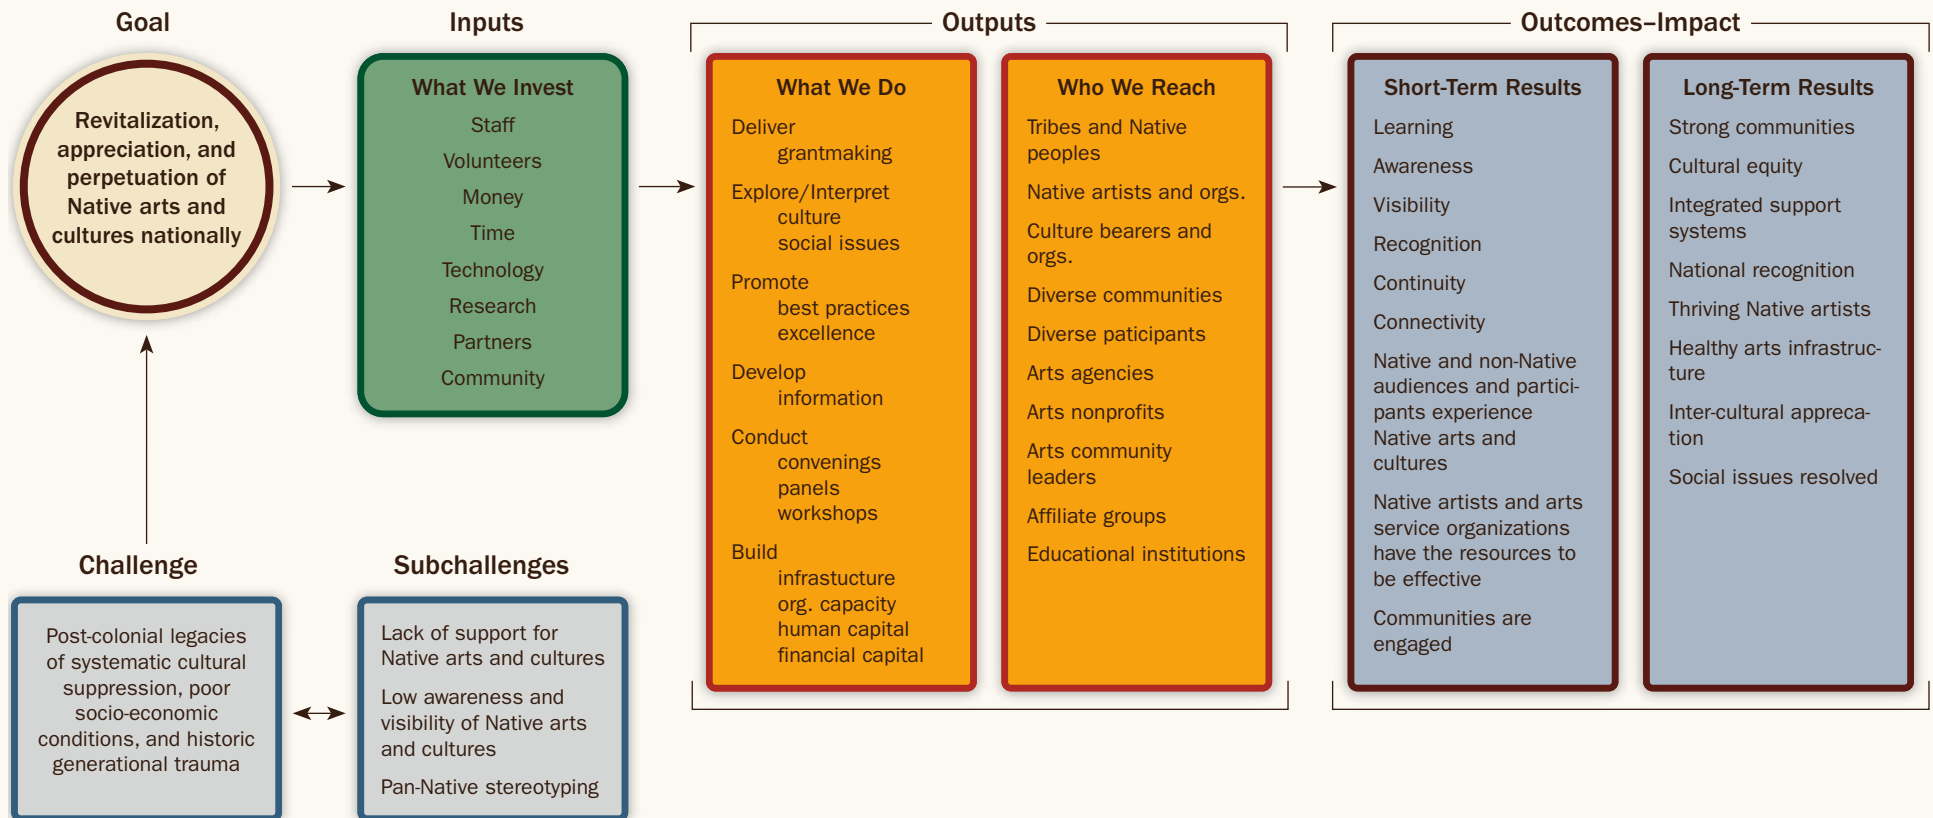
Goal

Revitalization, appreciation, and perpetuation of Native arts and cultures nationally

Inputs

What We Invest
Staff
Volunteers
Money
Time
Technology
Research
Partners
Community

Outputs

What We Do
Deliver
grantmaking
Explore/Interpret
culture
social issues
Promote
best practices
excellence
Develop
information
Conduct
convenings
panels
workshops
Build
infrastructure
org. capacity
human capital
financial capital

Who We Reach
Tribes and Native peoples
Native artists and orgs.
Culture bearers and orgs.
Diverse communities
Diverse paticipants
Arts agencies
Arts nonprofits
Arts community leaders
Affiliate groups
Educational institutions

Outcomes–Impact

Short-Term Results
Learning
Awareness
Visibility
Recognition
Continuity
Connectivity
Native and non-Native audiences and participants experience Native arts and cultures
Native artists and arts service organizations have the resources to be effective
Communities are engaged

Long-Term Results
Strong communities
Cultural equity
Integrated support systems
National recognition
Thriving Native artists
Healthy arts infrastructure
Inter-cultural apprecation
Social issues resolved

Challenge

Post-colonial legacies of systematic cultural suppression, poor socio-economic conditions, and historic generational trauma

Subchallenges

Lack of support for Native arts and cultures
Low awareness and visibility of Native arts and cultures
Pan-Native stereotyping